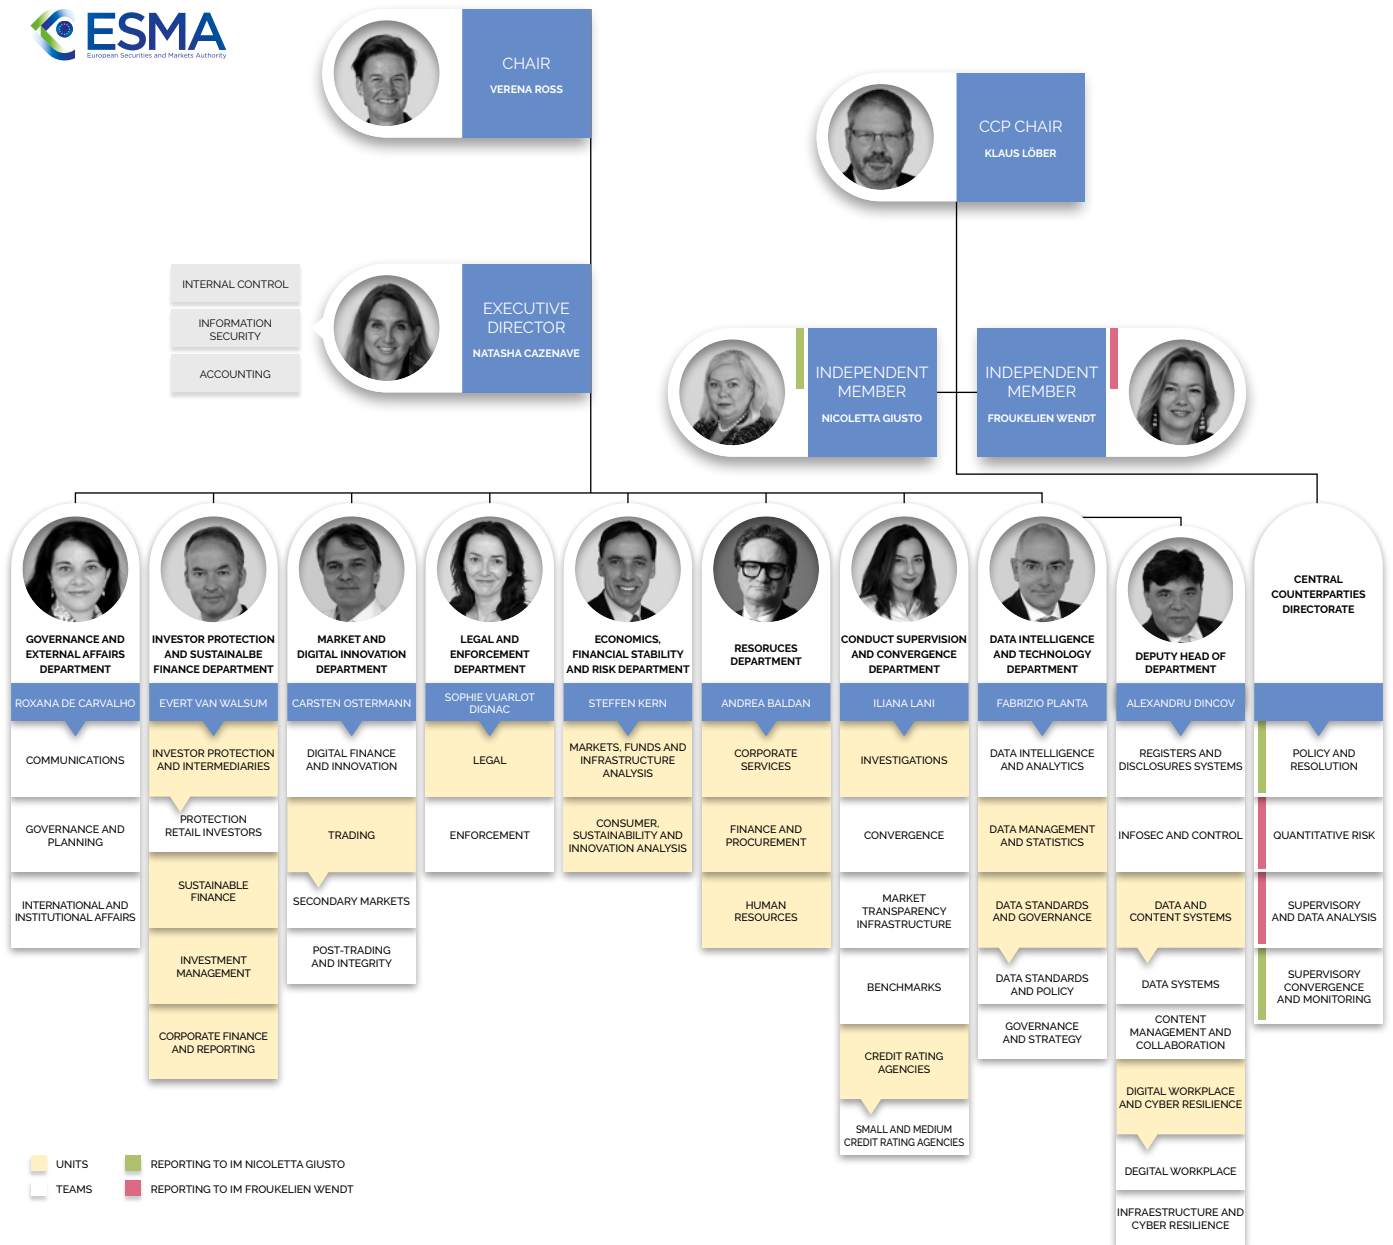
ESMA
European Securities and Markets Authority

CHAIR
VERENA ROSS

CCP CHAIR
KLAUS LÖBER

INTERNAL CONTROL
INFORMATION SECURITY
ACCOUNTING

EXECUTIVE DIRECTOR
NATASHA CAZENAVE

INDEPENDENT MEMBER
NICOLETTA GIUSTO

INDEPENDENT MEMBER
FROUKELIEN WENDT

GOVERNANCE AND EXTERNAL AFFAIRS DEPARTMENT
ROXANA DE CARVALHO
COMMUNICATIONS
GOVERNANCE AND PLANNING
INTERNATIONAL AND INSTITUTIONAL AFFAIRS

INVESTOR PROTECTION AND SUSTAINABLE FINANCE DEPARTMENT
EVERT VAN WALSUM
INVESTOR PROTECTION AND INTERMEDIARIES
PROTECTION RETAIL INVESTORS
SUSTAINABLE FINANCE
INVESTMENT MANAGEMENT
CORPORATE FINANCE AND REPORTING

MARKET AND DIGITAL INNOVATION DEPARTMENT
CARSTEN OSTERMANN
DIGITAL FINANCE AND INNOVATION
TRADING
SECONDARY MARKETS
POST-TRADING AND INTEGRITY

LEGAL AND ENFORCEMENT DEPARTMENT
SOPHIE VUARLOT DIGNAC
LEGAL
ENFORCEMENT

ECONOMICS, FINANCIAL STABILITY AND RISK DEPARTMENT
STEFFEN KERN
MARKETS, FUNDS AND INFRASTRUCTURE ANALYSIS
CONSUMER, SUSTAINABILITY AND INNOVATION ANALYSIS

RESOURCES DEPARTMENT
ANDREA BALDAN
CORPORATE SERVICES
FINANCE AND PROCUREMENT
HUMAN RESOURCES

CONDUCT SUPERVISION AND CONVERGENCE DEPARTMENT
ILIANA LANI
INVESTIGATIONS
CONVERGENCE
MARKET TRANSPARENCY INFRASTRUCTURE
BENCHMARKS
CREDIT RATING AGENCIES
SMALL AND MEDIUM CREDIT RATING AGENCIES

DATA INTELLIGENCE AND TECHNOLOGY DEPARTMENT
FABRIZIO PLANTA
DATA INTELLIGENCE AND ANALYTICS
DATA MANAGEMENT AND STATISTICS
DATA STANDARDS AND GOVERNANCE
DATA STANDARDS AND POLICY
GOVERNANCE AND STRATEGY

DEPUTY HEAD OF DEPARTMENT
ALEXANDRU DINCOV
REGISTERS AND DISCLOSURES SYSTEMS
INFOSEC AND CONTROL
DATA AND CONTENT SYSTEMS
DATA SYSTEMS
CONTENT MANAGEMENT AND COLLABORATION
DIGITAL WORKPLACE AND CYBER RESILIENCE
DEGITAL WORKPLACE
INFRAESTRUCTURE AND CYBER RESILIENCE

CENTRAL COUNTERPARTIES DIRECTORATE
POLICY AND RESOLUTION
QUANTITATIVE RISK
SUPERVISORY AND DATA ANALYSIS
SUPERVISORY CONVERGENCE AND MONITORING

UNITS
TEAMS
REPORTING TO IM NICOLETTA GIUSTO
REPORTING TO IM FROUKELIEN WENDT